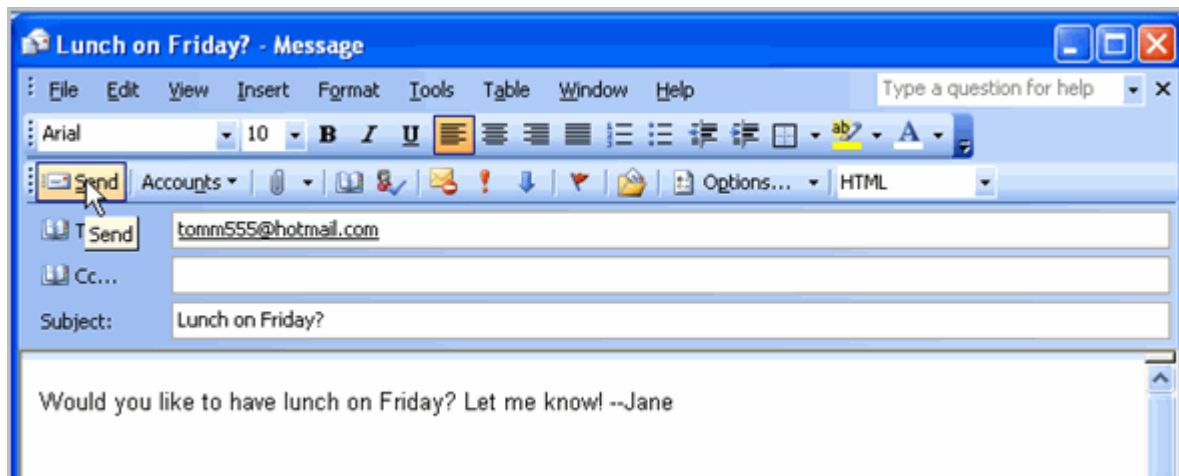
Lunch on Friday? - Message

File Edit View Insert Format Tools Table Window Help

Type a question for help

Arial 10 B I U A

Send Accounts Options... HTML

T Send tomm555@hotmail.com

Cc...

Subject: Lunch on Friday?

Would you like to have lunch on Friday? Let me know! --Jane